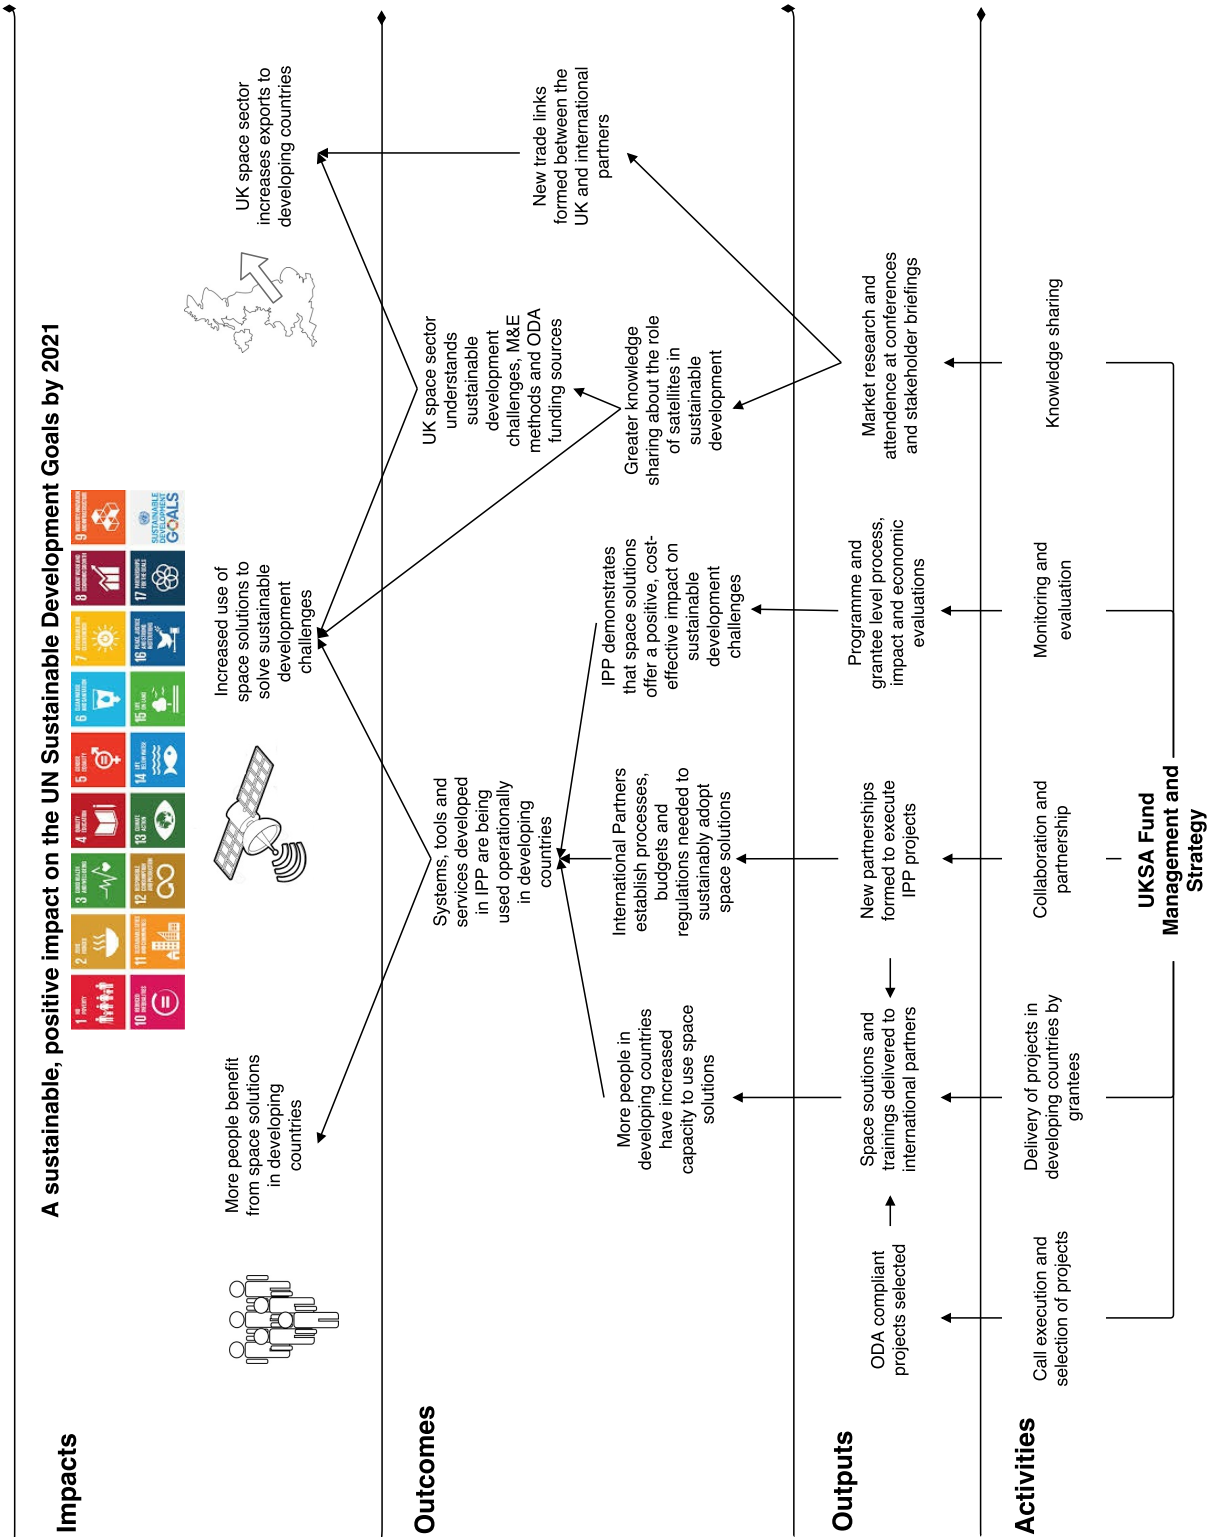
Impacts

A sustainable, positive impact on the UN Sustainable Development Goals by 2021

1 NO POVERTY
2 ZERO HUNGER
3 GOOD HEALTH AND WELL-BEING
4 QUALITY EDUCATION
5 GENDER EQUALITY
6 CLEAN WATER AND SANITATION
7 AFFORDABLE AND CLEAN ENERGY
8 DECENT WORK AND ECONOMIC GROWTH
9 INDUSTRY, INNOVATION AND INFRASTRUCTURE
10 REDUCED INEQUALITIES
11 SUSTAINABLE CITIES AND COMMUNITIES
12 RESPONSIBLE CONSUMPTION AND PRODUCTION
13 CLIMATE ACTION
14 LIFE BELOW WATER
15 LIFE ON LAND
16 PEACE, JUSTICE AND STRONG INSTITUTIONS
17 PARTNERSHIPS FOR THE GOALS
SUSTAINABLE DEVELOPMENT GOALS

More people benefit from space solutions in developing countries

Increased use of space solutions to solve sustainable development challenges

UK space sector increases exports to developing countries

Outcomes

Systems, tools and services developed in IPP are being used operationally in developing countries

UK space sector understands sustainable development challenges, M&E methods and ODA funding sources

New trade links formed between the UK and international partners

More people in developing countries have increased capacity to use space solutions

International Partners establish processes, budgets and regulations needed to sustainably adopt space solutions

IPP demonstrates that space solutions offer a positive, cost-effective impact on sustainable development challenges

Greater knowledge sharing about the role of satellites in sustainable development

Outputs

ODA compliant projects selected

Space soutions and trainings delivered to international partners

New partnerships formed to execute IPP projects

Programme and grantee level process, impact and economic evaluations

Market research and attendence at conferences and stakeholder briefings

Activities

Call execution and selection of projects

Delivery of projects in developing countries by grantees

Collaboration and partnership

Monitoring and evaluation

Knowledge sharing

UKSA Fund Management and Strategy